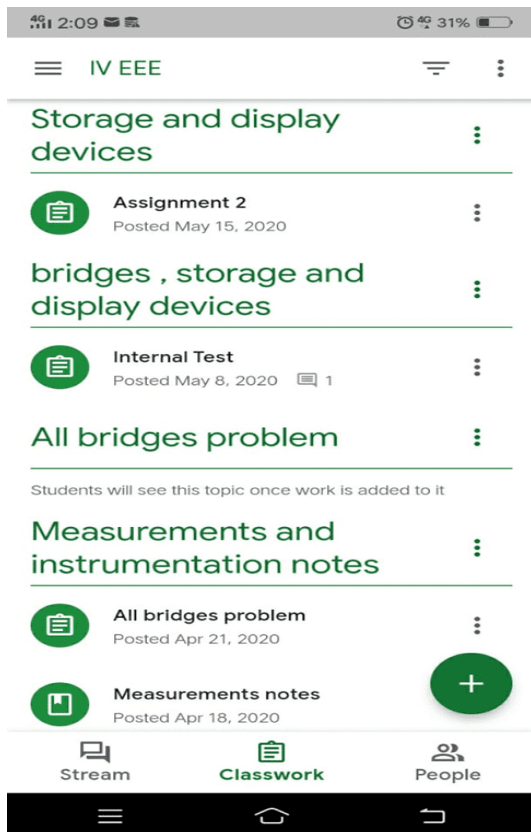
4G 2:09
4G 31%

IV EEE

Storage and display devices

Assignment 2
Posted May 15, 2020

bridges , storage and display devices

Internal Test
Posted May 8, 2020 1

All bridges problem

Students will see this topic once work is added to it

Measurements and instrumentation notes

All bridges problem
Posted Apr 21, 2020

Measurements notes
Posted Apr 18, 2020

+

Stream
Classwork
People